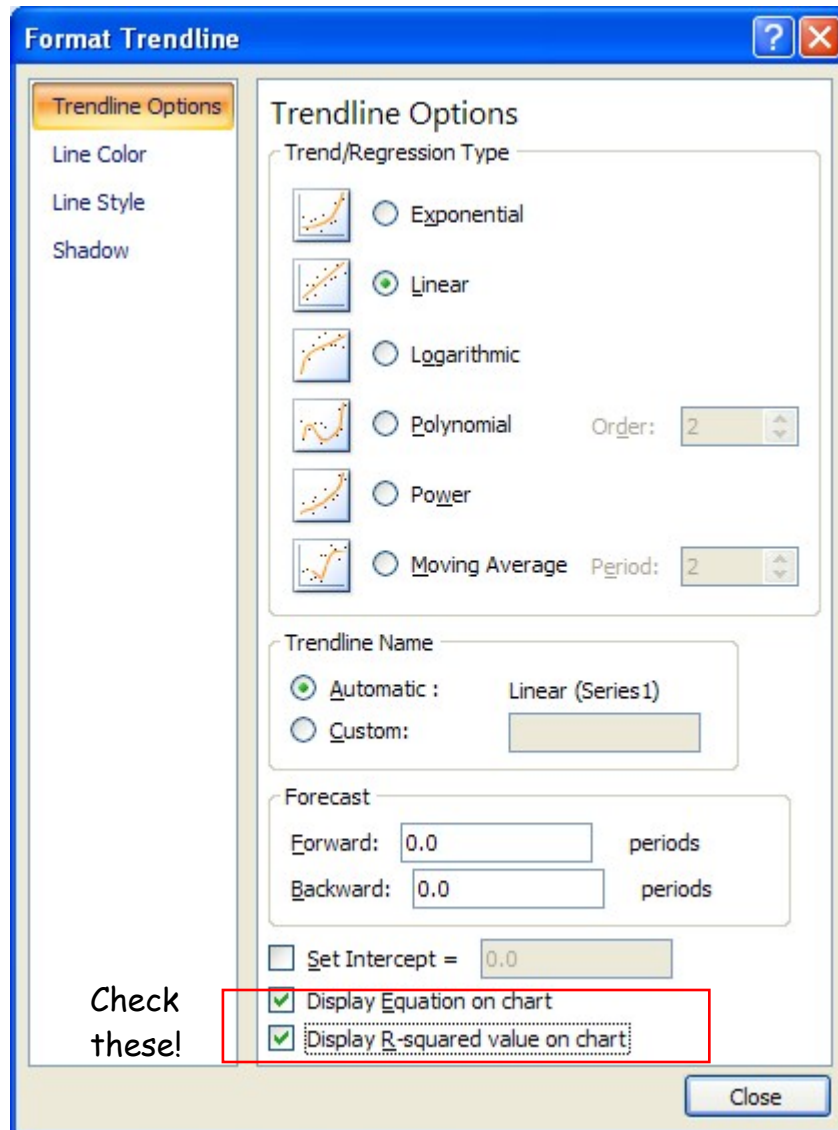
Format Trendline

Trendline Options
Line Color
Line Style
Shadow

Trendline Options
Trend/Regression Type
Exponential
Linear
Logarithmic
Polynomial
Order: 2
Power
Moving Average
Period: 2

Trendline Name
Automatic : Linear (Series1)
Custom:

Forecast
Forward: 0.0 periods
Backward: 0.0 periods

Set Intercept = 0.0
Display Equation on chart
Display R-squared value on chart

Check these!

Close